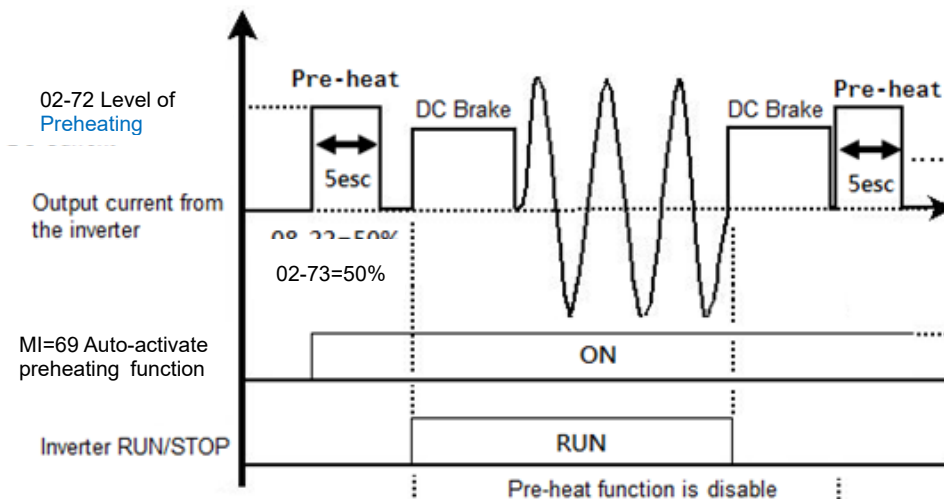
Pre-heat

02-72 Level of Preheating

DC Brake

DC Brake

Pre-heat

5esc

5esc

Output current from the inverter

08-22=50%

02-73=50%

MI=69 Auto-activate preheating function

ON

Inverter RUN/STOP

RUN

Pre-heat function is disable